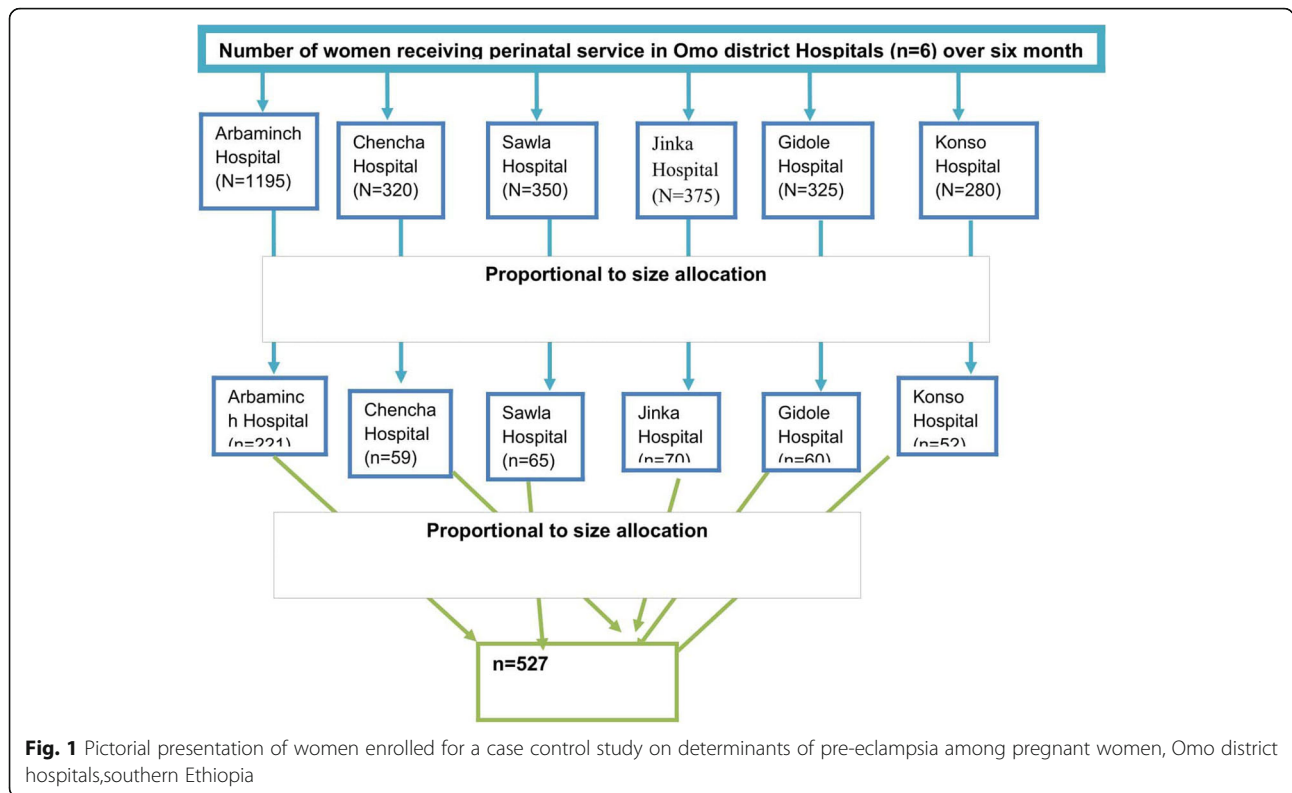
Number of women receiving perinatal service in Omo district Hospitals (n=6) over six month

Arbaminch Hospital (N=1195)

Chencha Hospital (N=320)

Sawla Hospital (N=350)

Jinka Hospital (N=375)

Gidole Hospital (N=325)

Konso Hospital (N=280)

Proportional to size allocation

Arbaminch Hospital (n=221)

Chencha Hospital (n=59)

Sawla Hospital (n=65)

Jinka Hospital (n=70)

Gidole Hospital (n=60)

Konso Hospital (n=52)

Proportional to size allocation

n=527

Fig. 1 Pictorial presentation of women enrolled for a case control study on determinants of pre-eclampsia among pregnant women, Omo district hospitals,southern Ethiopia